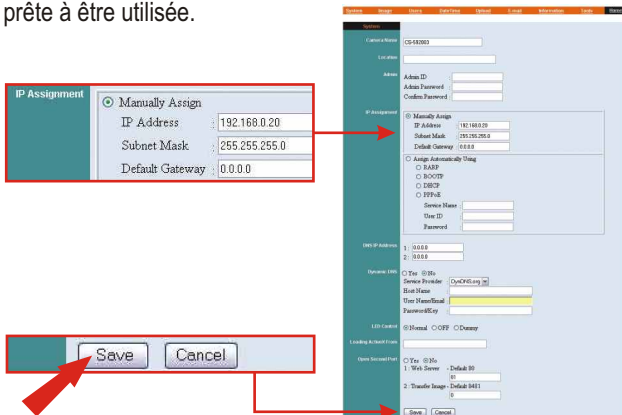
prête à être utilisée.

IP Assignment
Manually Assign
IP Address : 192.168.0.20
Subnet Mask : 255.255.255.0
Default Gateway : 0.0.0.0

Save Cancel

System Image Users Date/Time Upload E-mail Information Logs Reset

System

Camera Name : CS-582003
Location
Admin : Admin ID
Admin Password
Confirm Password

IP Assignment
Manually Assign
IP Address : 192.168.0.20
Subnet Mask : 255.255.255.0
Default Gateway : 0.0.0.0
Assign Automatically Using
RARP
BOOTP
DHCP
PPPoE
Service Name
User ID
Password

DNS IP Address 1 : 0.0.0.0
2 : 0.0.0.0

Dynamic DNS Yes No
Service Provider DynDNS.org
Host Name
User Name/Email
Password/Key

LED Control Normal OFF Dummy

Loading Action Frame

Open Second Port Yes No
1 : Web Server - Default 80
80
2 : Transfer Image - Default 8481
0

Save Cancel